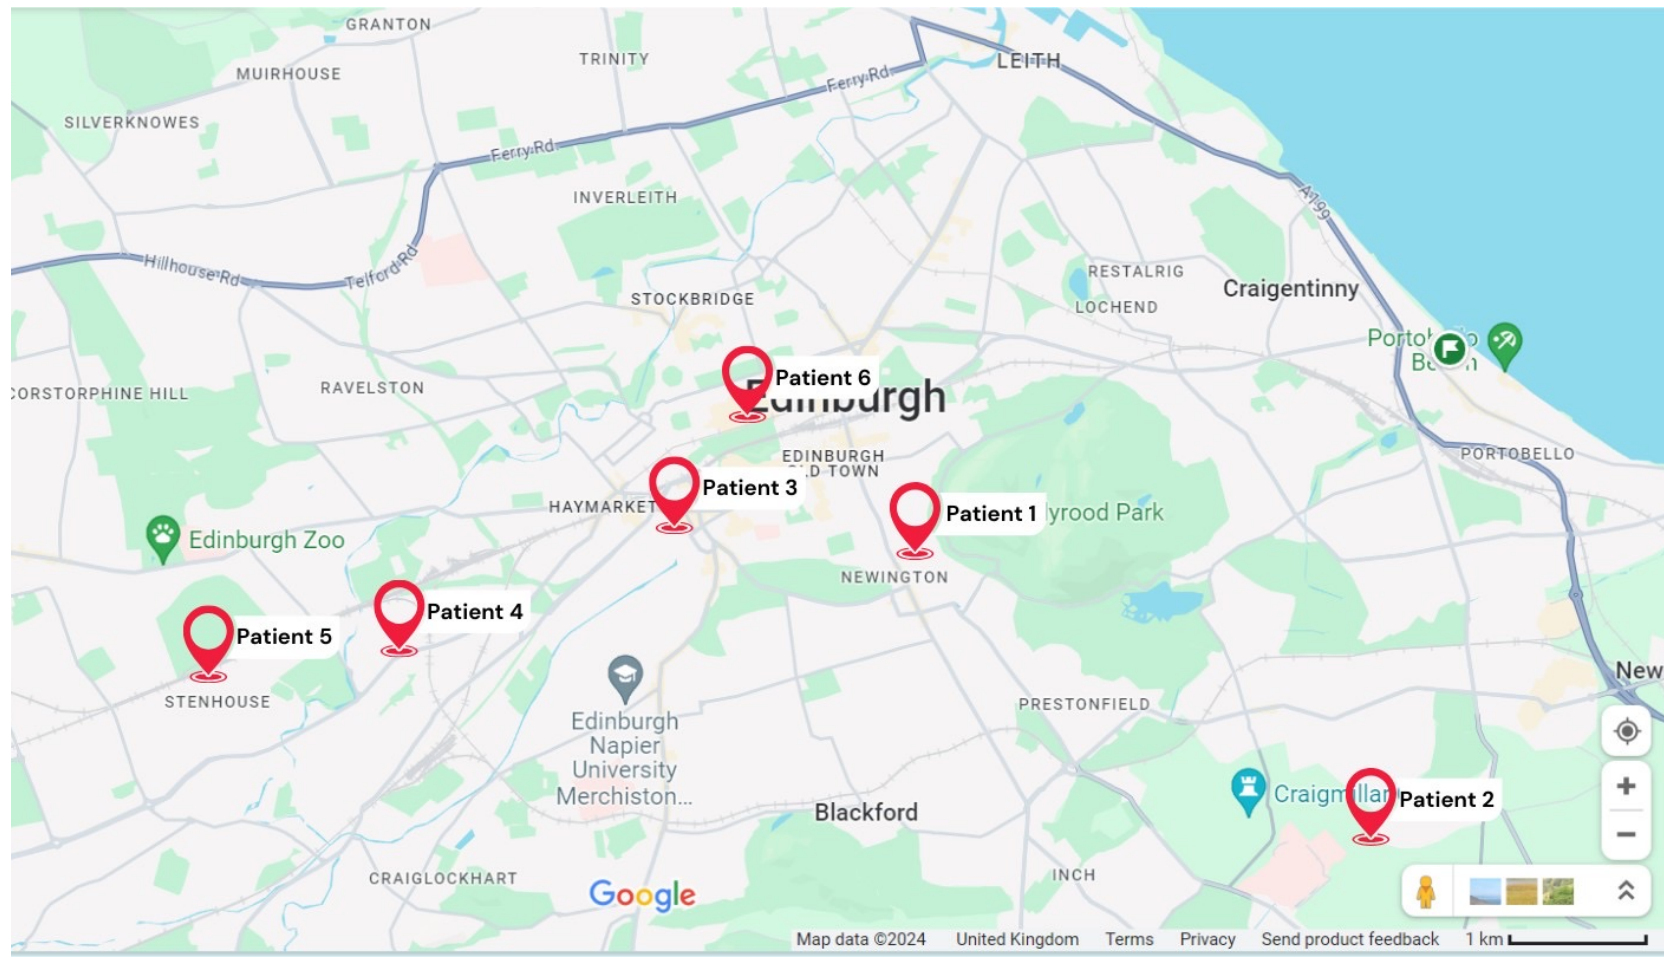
GRANTON
TRINITY
LEITH
MUIRHOUSE
Ferry Rd
SILVERKNOWES
Ferry Rd
A199
INVERLEITH
Hillhouse Rd
Telford Rd
RESTALRIG
Craigentinny
STOCKBRIDGE
LOCHEND
Porto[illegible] B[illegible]
Patient 6
CORSTORPHINE HILL
RAVELSTON
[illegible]urgh
EDINBURGH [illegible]D TOWN
PORTOBELLO
Patient 3
HAYMARKET
Patient 1
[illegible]lyrood Park
Edinburgh Zoo
NEWINGTON
Patient 4
Patient 5
New
STENHOUSE
Edinburgh Napier University Merchiston...
PRESTONFIELD
Blackford
Craigm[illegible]llar
Patient 2
+
−
CRAIGLOCKHART
Google
INCH
Map data ©2024
United Kingdom
Terms
Privacy
Send product feedback
1 km